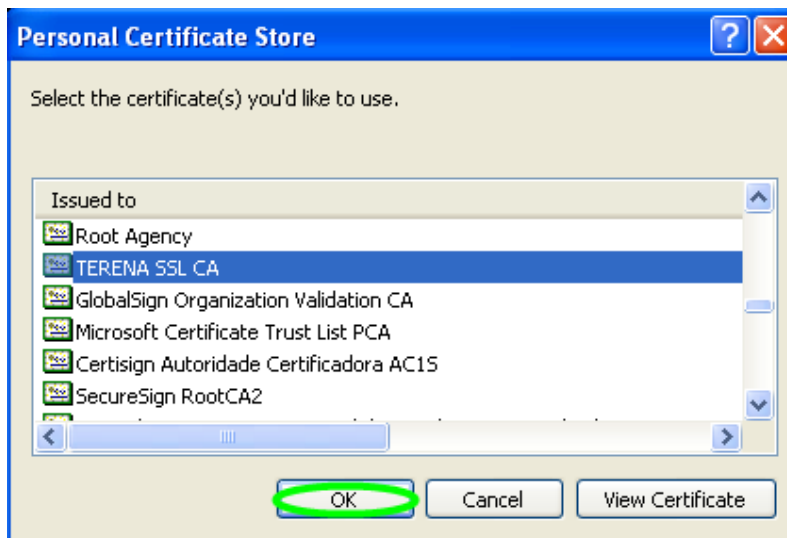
Personal Certificate Store

Select the certificate(s) you'd like to use.

Issued to
Root Agency
TERENA SSL CA
GlobalSign Organization Validation CA
Microsoft Certificate Trust List PCA
Certisign Autoridade Certificadora AC1S
SecureSign RootCA2
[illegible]

OK
Cancel
View Certificate